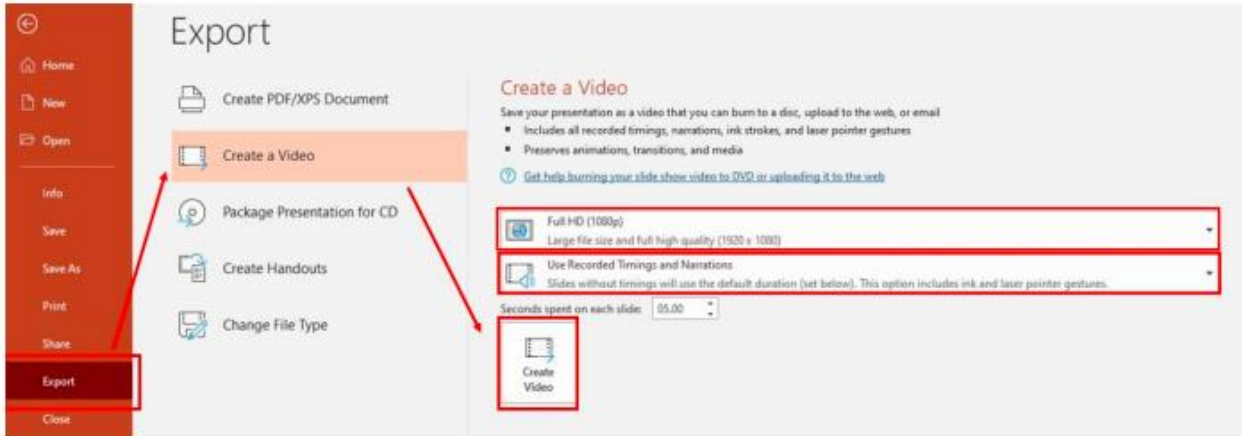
Home
New
Open
Info
Save
Save As
Print
Share
Export
Close

Export

Create PDF/XPS Document
Create a Video
Package Presentation for CD
Create Handouts
Change File Type

Create a Video
Save your presentation as a video that you can burn to a disc, upload to the web, or email
▪ Includes all recorded timings, narrations, ink strokes, and laser pointer gestures
▪ Preserves animations, transitions, and media

Get help burning your slide show video to DVD or uploading it to the web

Full HD (1080p)
Large file size and full high quality (1920 x 1080)

Use Recorded Timings and Narrations
Slides without timings will use the default duration (set below). This option includes ink and laser pointer gestures.

Seconds spent on each slide: 05.00

Create Video